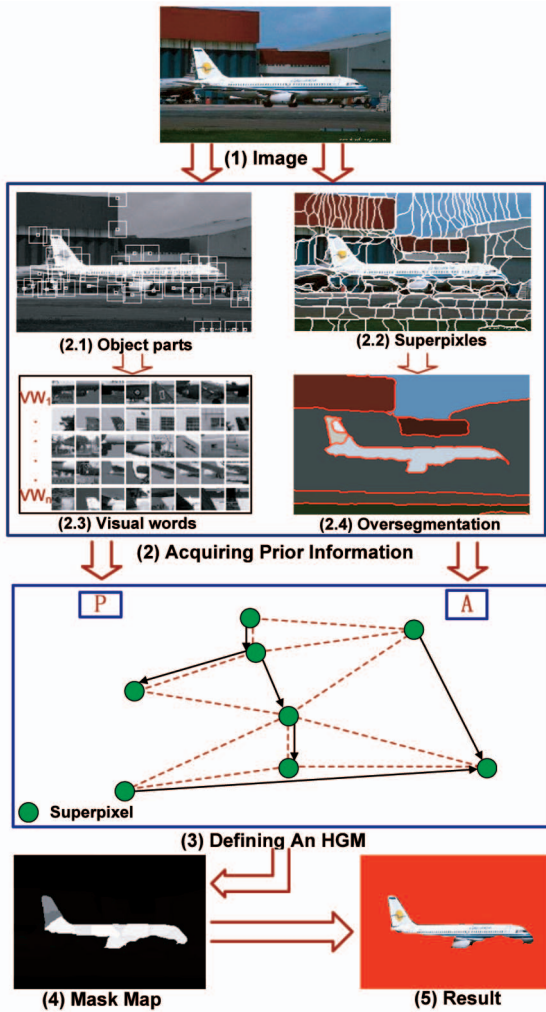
(1) Image

(2.1) Object parts

(2.2) Superpixles

$VW_1$

.

.

.

$VW_n$

(2.3) Visual words

(2.4) Oversegmentation

(2) Acquiring Prior Information

P

A

Superpixel

(3) Defining An HGM

(4) Mask Map

(5) Result